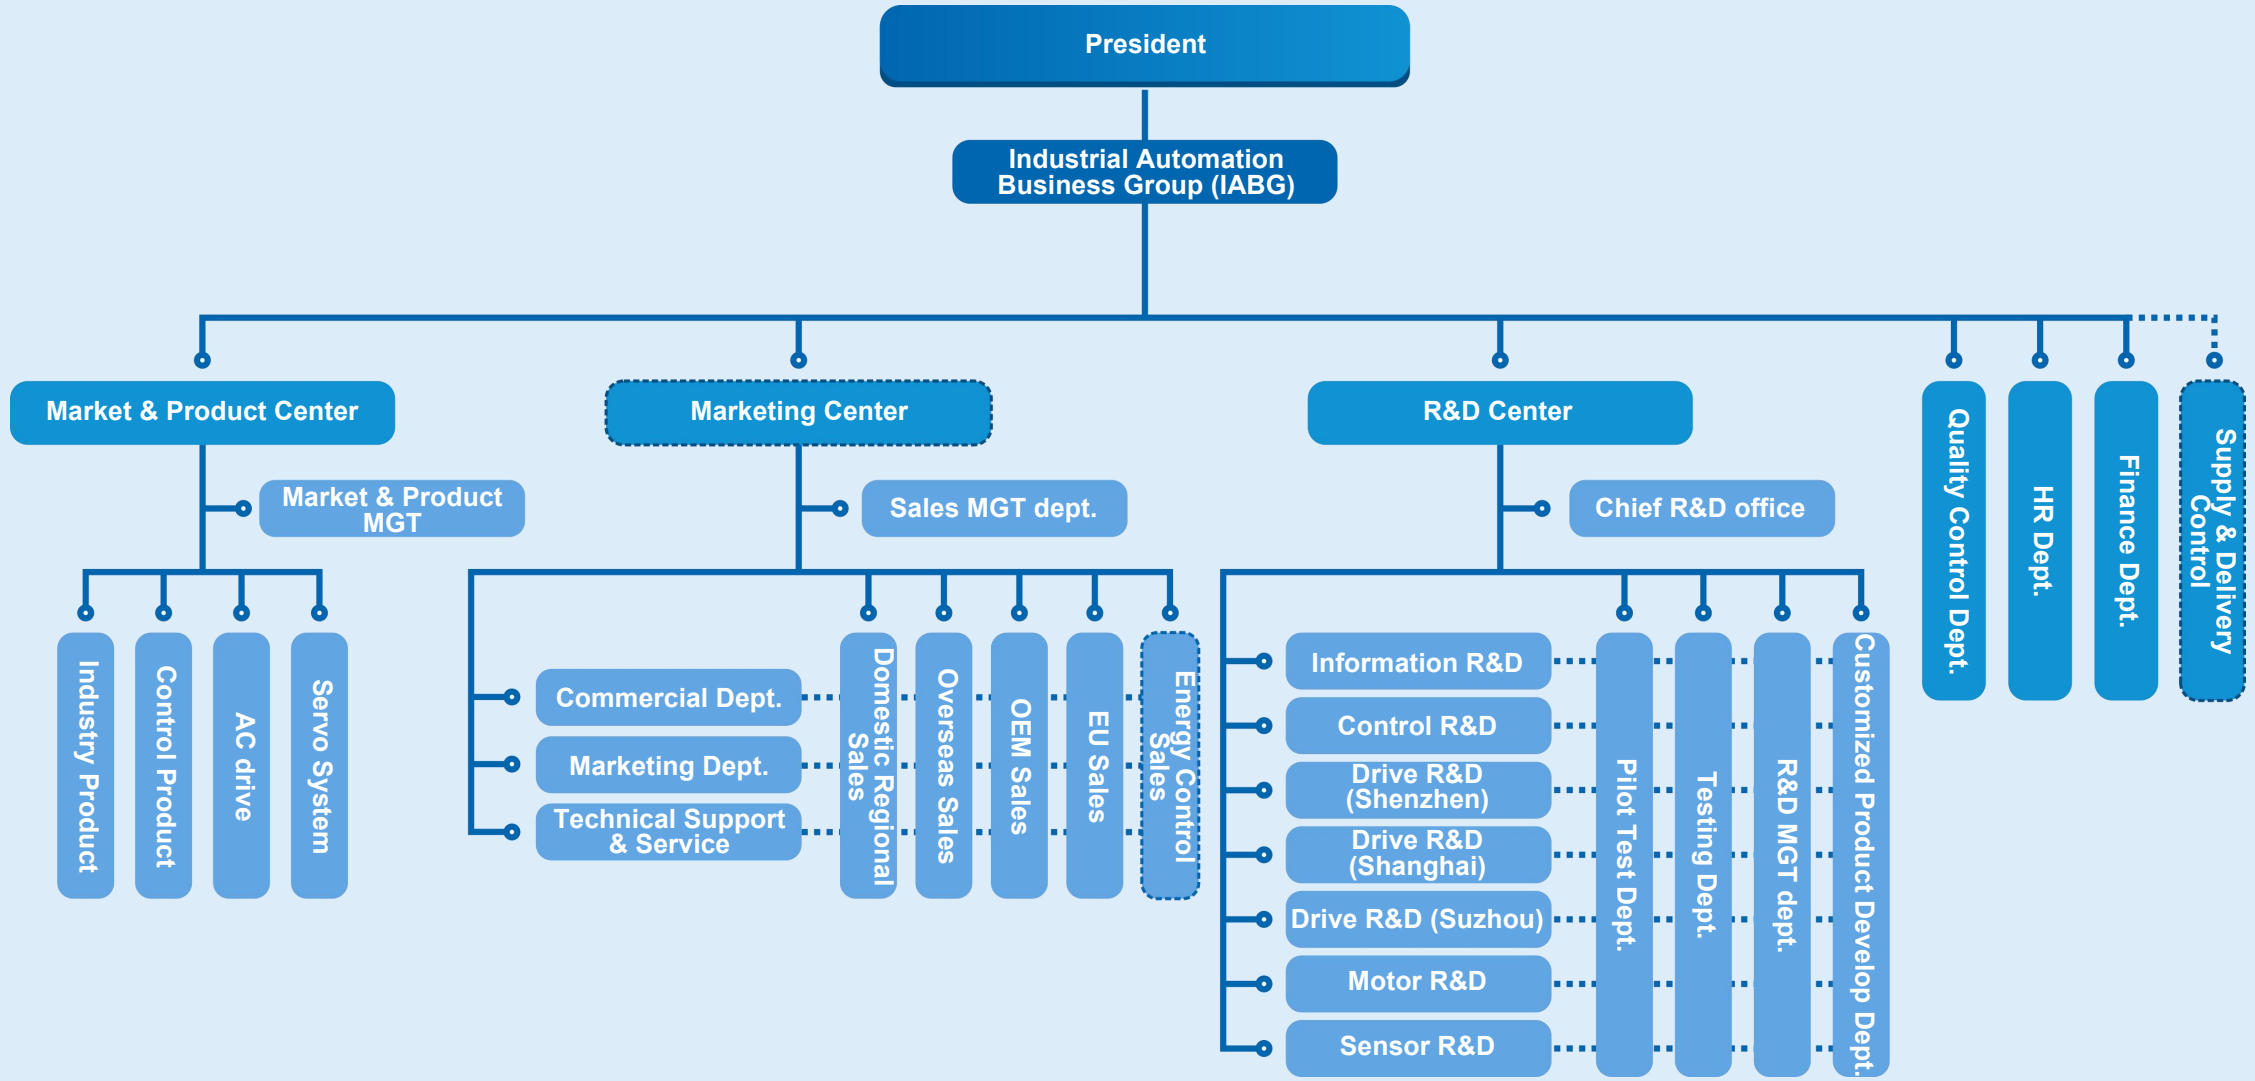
President

Industrial Automation Business Group (IABG)

Market & Product Center

Market & Product MGT

Industry Product

Control Product

AC drive

Servo System

Marketing Center

Sales MGT dept.

Commercial Dept.

Marketing Dept.

Technical Support & Service

Domestic Regional Sales

Overseas Sales

OEM Sales

EU Sales

Energy Control Sales

R&D Center

Chief R&D office

Information R&D

Control R&D

Drive R&D (Shenzhen)

Drive R&D (Shanghai)

Drive R&D (Suzhou)

Motor R&D

Sensor R&D

Pilot Test Dept.

Testing Dept.

R&D MGT dept.

Customized Product Develop Dept.

Quality Control Dept.

HR Dept.

Finance Dept.

Supply & Delivery Control